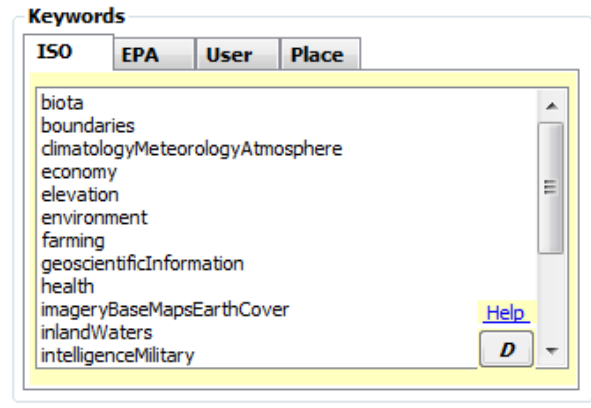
Keywords

ISO
EPA
User
Place

biota
boundaries
climatologyMeteorologyAtmosphere
economy
elevation
environment
farming
geoscientificInformation
health
imageryBaseMapsEarthCover
inlandWaters
intelligenceMilitary

Help

D